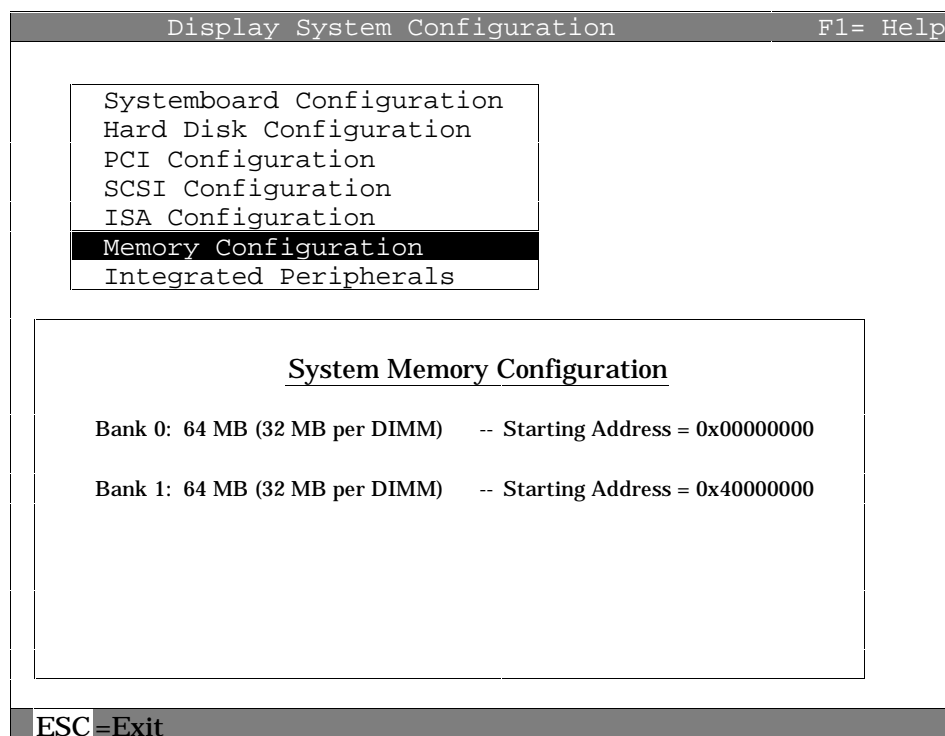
Display System Configuration F1= Help

Systemboard Configuration
Hard Disk Configuration
PCI Configuration
SCSI Configuration
ISA Configuration
Memory Configuration
Integrated Peripherals

System Memory Configuration

Bank 0: 64 MB (32 MB per DIMM) -- Starting Address = 0x00000000

Bank 1: 64 MB (32 MB per DIMM) -- Starting Address = 0x40000000

ESC =Exit